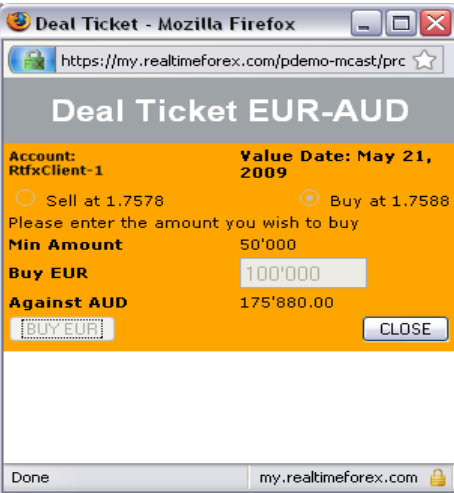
Deal Ticket - Mozilla Firefox

https://my.realtimeforex.com/pdemo-mcast/prc

Deal Ticket EUR-AUD

Account: RtfxClient-1

Value Date: May 21, 2009

Sell at 1.7578

Buy at 1.7588

Please enter the amount you wish to buy

| Min Amount | 50'000 |
|---|---|
| Buy EUR | 100'000 |
| Against AUD | 175'880.00 |

BUY EUR

CLOSE

Done

my.realtimeforex.com